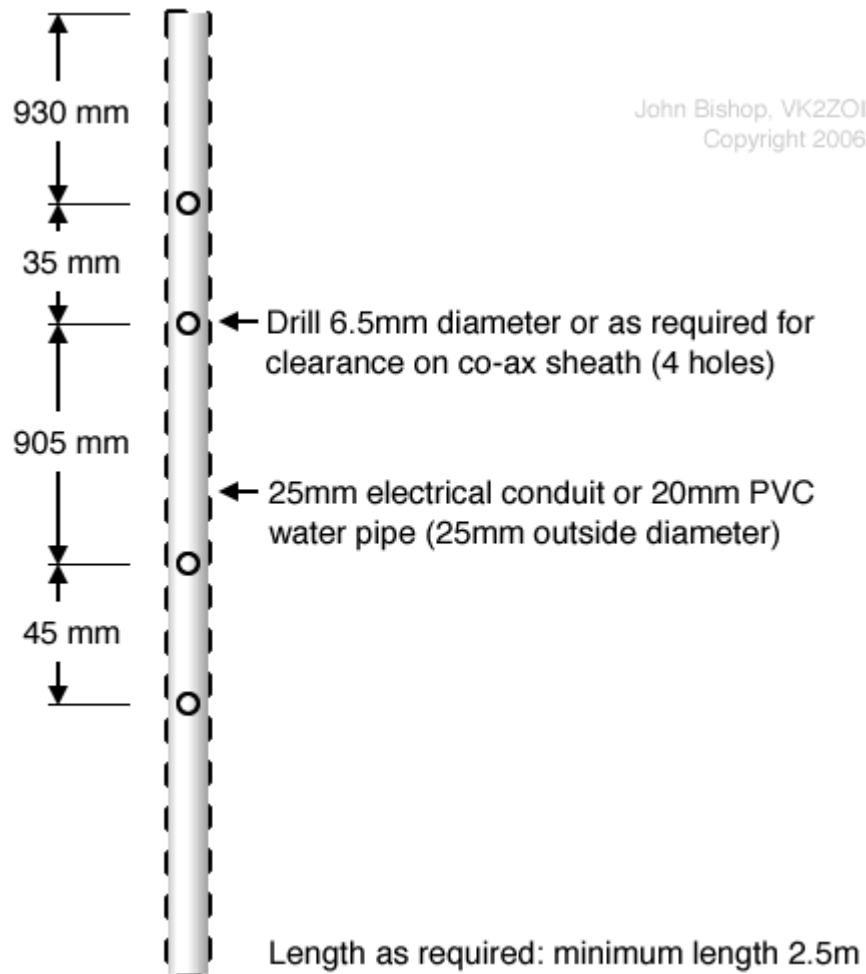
930 mm

John Bishop, VK2ZOI
Copyright 2006

35 mm

Drill 6.5mm diameter or as required for clearance on co-ax sheath (4 holes)

905 mm

25mm electrical conduit or 20mm PVC water pipe (25mm outside diameter)

45 mm

Length as required: minimum length 2.5m